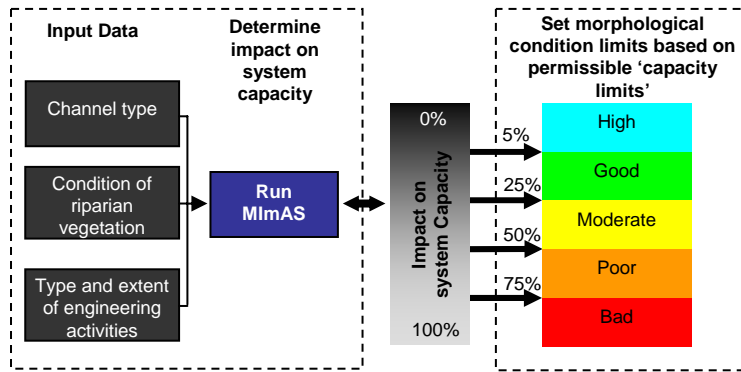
Input Data

Determine impact on system capacity

Channel type

Condition of riparian vegetation

Type and extent of engineering activities

Run MImAS

0%

Impact on system Capacity

100%

Set morphological condition limits based on permissible ‘capacity limits’

5%

25%

50%

75%

High

Good

Moderate

Poor

Bad